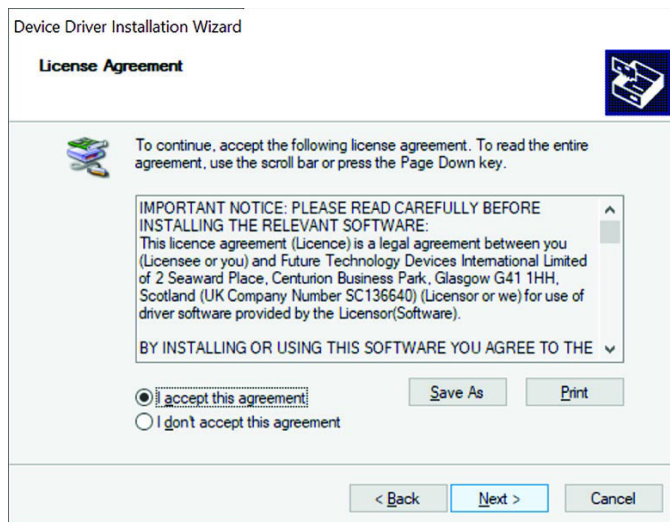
Device Driver Installation Wizard

License Agreement

To continue, accept the following license agreement. To read the entire agreement, use the scroll bar or press the Page Down key.

IMPORTANT NOTICE: PLEASE READ CAREFULLY BEFORE INSTALLING THE RELEVANT SOFTWARE:
This licence agreement (Licence) is a legal agreement between you (Licensee or you) and Future Technology Devices International Limited of 2 Seaward Place, Centurion Business Park, Glasgow G41 1HH, Scotland (UK Company Number SC136640) (Licensor or we) for use of driver software provided by the Licensor(Software).

BY INSTALLING OR USING THIS SOFTWARE YOU AGREE TO THE

I accept this agreement

I don't accept this agreement

Save As

Print

< Back

Next >

Cancel